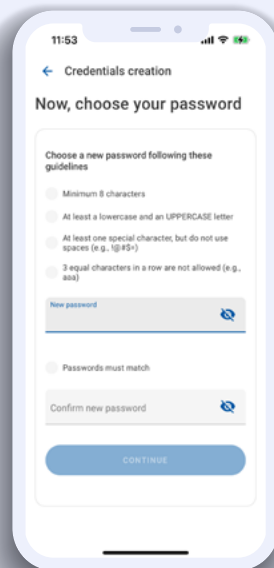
11:53

Credentials creation

Now, choose your password

Choose a new password following these guidelines

Minimum 8 characters

At least a lowercase and an UPPERCASE letter

At least one special character, but do not use spaces (e.g., !@#$=)

3 equal characters in a row are not allowed (e.g., aaa)

New password

Passwords must match

Confirm new password

CONTINUE